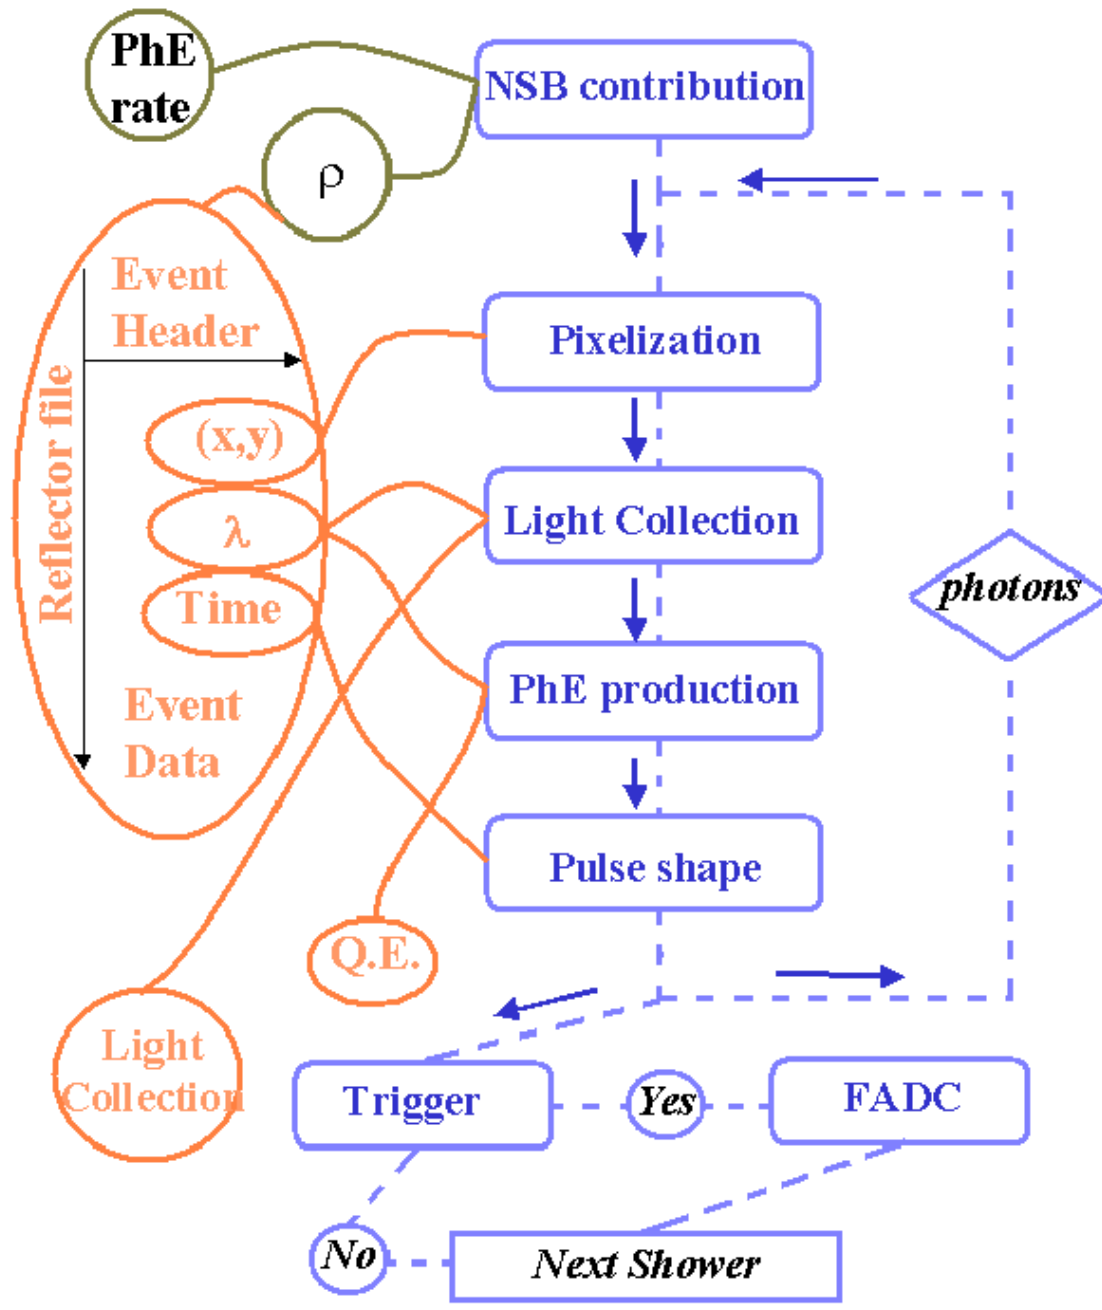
PhE rate

ρ

NSB contribution

Reflector file

Event Header

(x,y)

λ

Time

Event Data

Pixelization

Light Collection

PhE production

Pulse shape

photons

Q.E.

Light Collection

Trigger

Yes

FADC

No

Next Shower